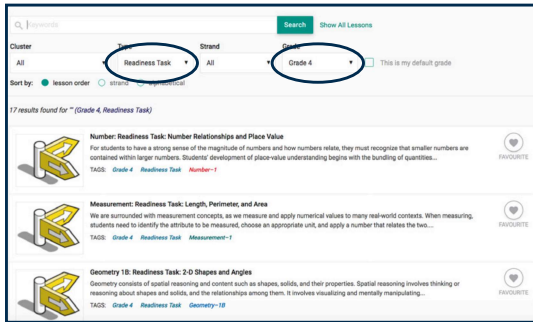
Keywords

Search Show All Lessons

Cluster
All

Type
Readiness Task

Strand
All

Grade
Grade 4

This is my default grade

Sort by: lesson order strand alphabetical

17 results found for "" (Grade 4, Readiness Task)

Number: Readiness Task: Number Relationships and Place Value
For students to have a strong sense of the magnitude of numbers and how numbers relate, they must recognize that smaller numbers are contained within larger numbers. Students' development of place-value understanding begins with the bundling of quantities...
TAGS: Grade 4 Readiness Task Number–1

FAVOURITE

Measurement: Readiness Task: Length, Perimeter, and Area
We are surrounded with measurement concepts, as we measure and apply numerical values to many real-world contexts. When measuring, students need to identify the attribute to be measured, choose an appropriate unit, and apply a number that relates the two....
TAGS: Grade 4 Readiness Task Measurement–1

FAVOURITE

Geometry 1B: Readiness Task: 2-D Shapes and Angles
Geometry consists of spatial reasoning and content such as shapes, solids, and their properties. Spatial reasoning involves thinking or reasoning about shapes and solids, and the relationships among them. It involves visualizing and mentally manipulating...
TAGS: Grade 4 Readiness Task Geometry–1B

FAVOURITE